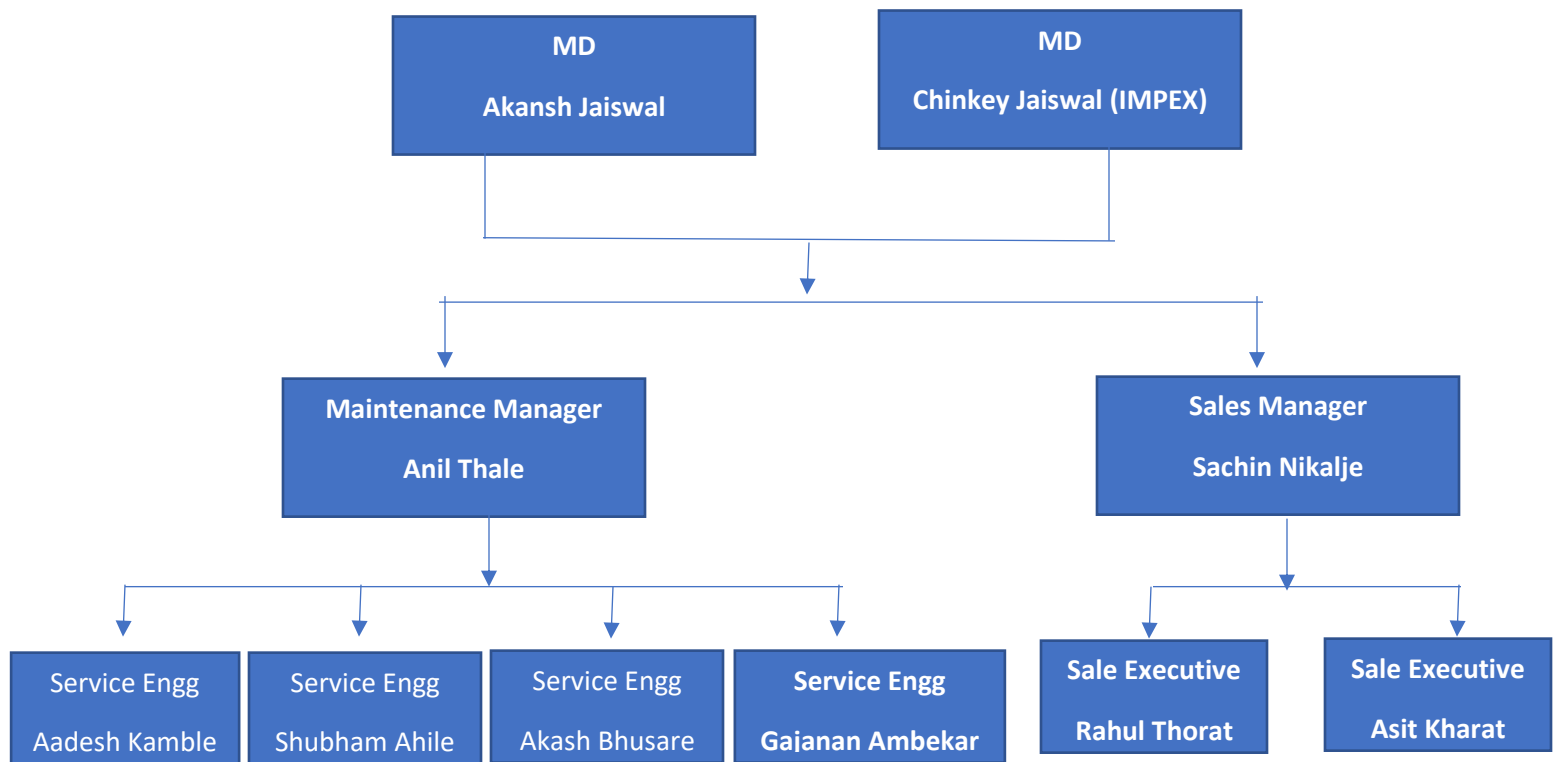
MD

Akansh Jaiswal

MD

Chinkey Jaiswal (IMPEX)

Maintenance Manager

Anil Thale

Sales Manager

Sachin Nikalje

Service Engg

Aadesh Kamble

Service Engg

Shubham Ahile

Service Engg

Akash Bhusare

Service Engg

Gajanan Ambekar

Sale Executive

Rahul Thorat

Sale Executive

Asit Kharat